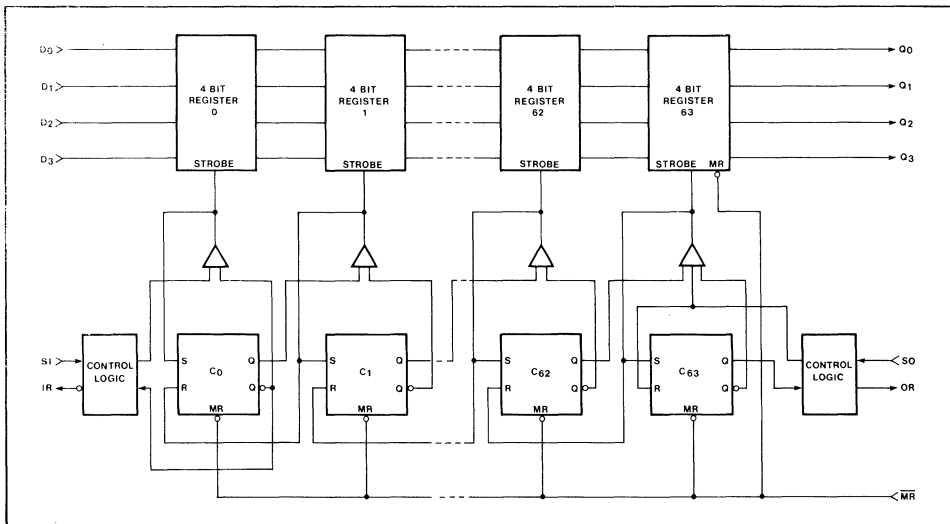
$D_0$
$D_1$
$D_2$
$D_3$

4 BIT REGISTER 0
STROBE

4 BIT REGISTER 1
STROBE

4 BIT REGISTER 62
STROBE

4 BIT REGISTER 63
STROBE MR

$Q_0$
$Q_1$
$Q_2$
$Q_3$

SI
IR
CONTROL LOGIC

S $C_0$ Q
R $\overline{Q}$
MR

S $C_1$ Q
R $\overline{Q}$
MR

S $C_{62}$ Q
R $\overline{Q}$
MR

S $C_{63}$ Q
R $\overline{Q}$
MR

CONTROL LOGIC
SO
OR

$\overline{MR}$